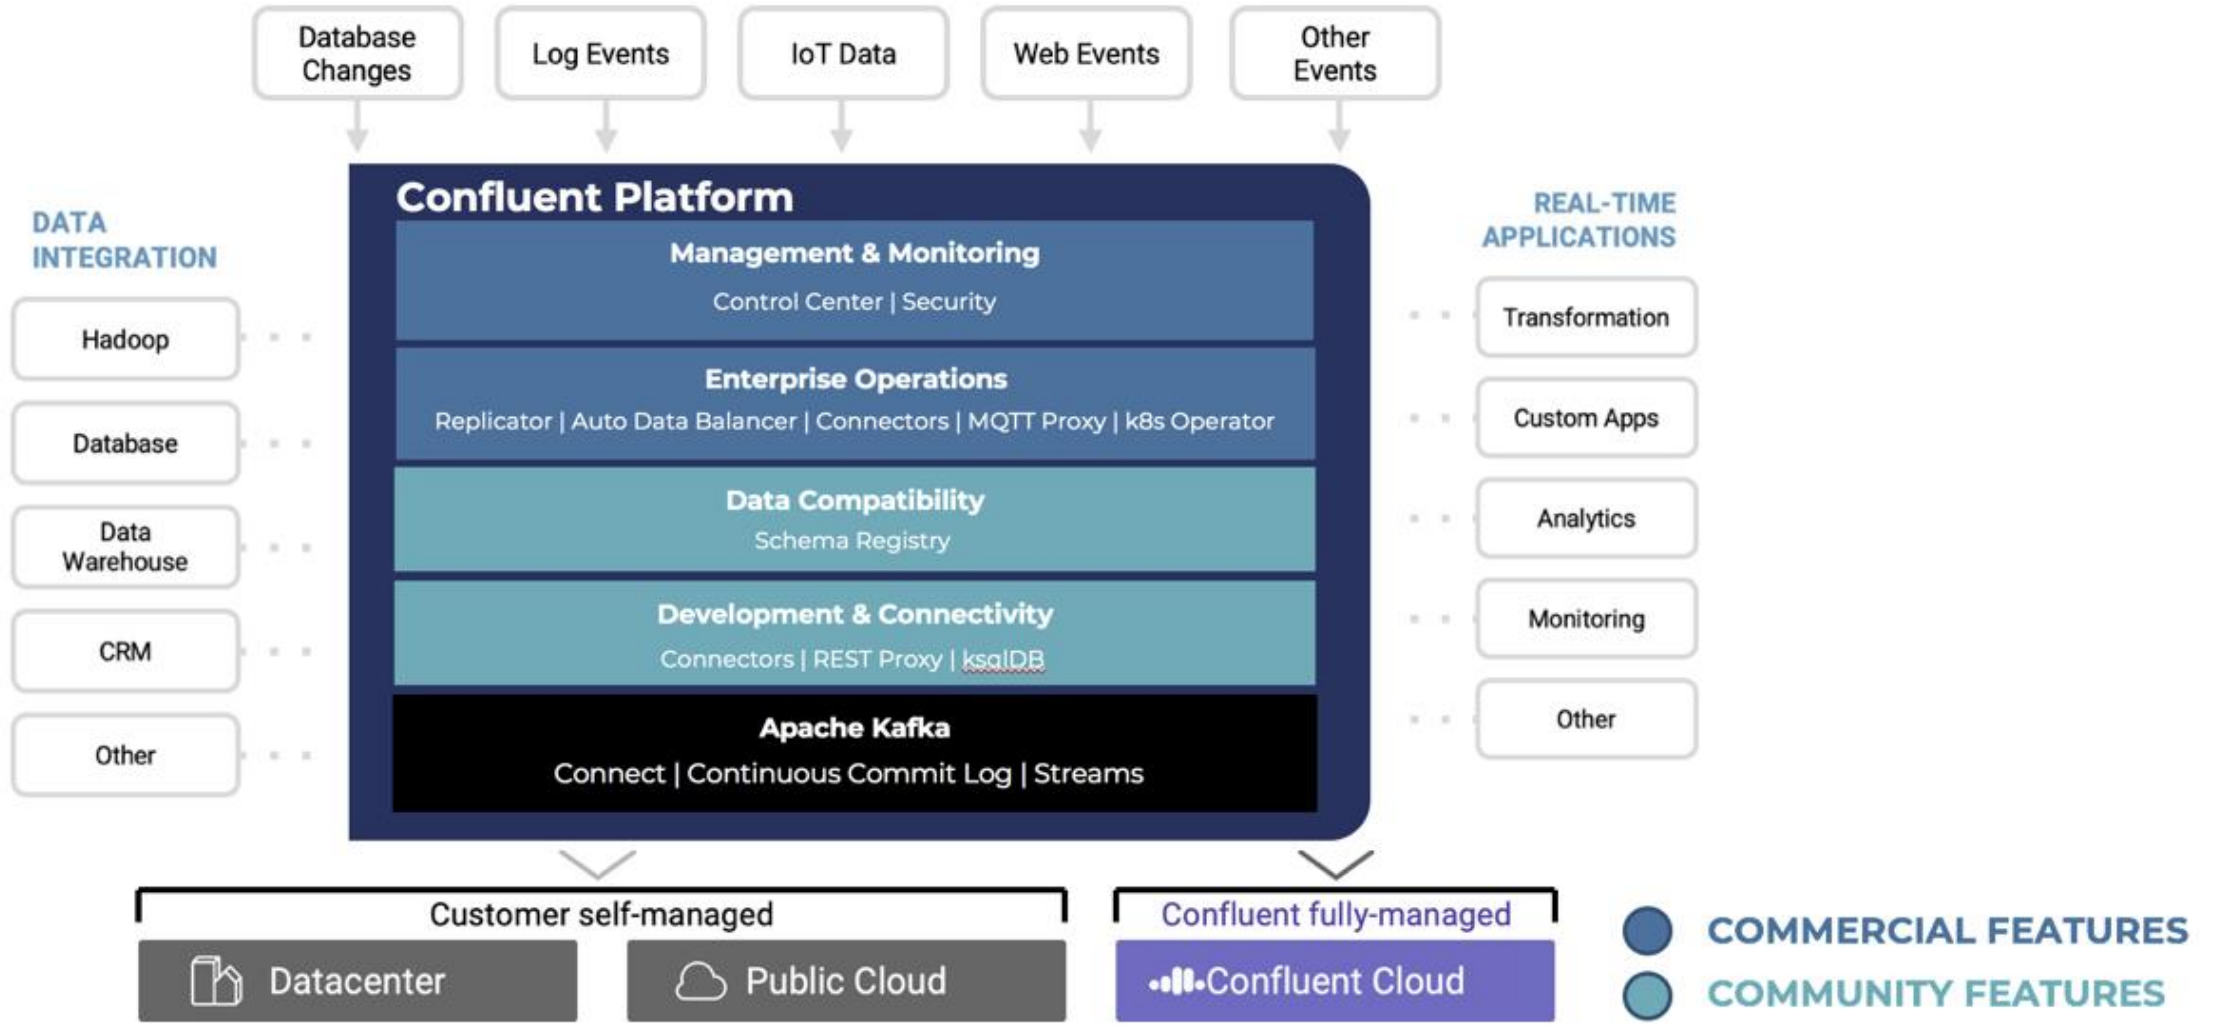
Database Changes

Log Events

IoT Data

Web Events

Other Events

DATA INTEGRATION

Hadoop

Database

Data Warehouse

CRM

Other

Confluent Platform

Management & Monitoring
Control Center | Security

Enterprise Operations
Replicator | Auto Data Balancer | Connectors | MQTT Proxy | k8s Operator

Data Compatibility
Schema Registry

Development & Connectivity
Connectors | REST Proxy | ksqlDB

Apache Kafka
Connect | Continuous Commit Log | Streams

REAL-TIME APPLICATIONS

Transformation

Custom Apps

Analytics

Monitoring

Other

Customer self-managed

Datacenter

Public Cloud

Confluent fully-managed

Confluent Cloud

COMMERCIAL FEATURES

COMMUNITY FEATURES